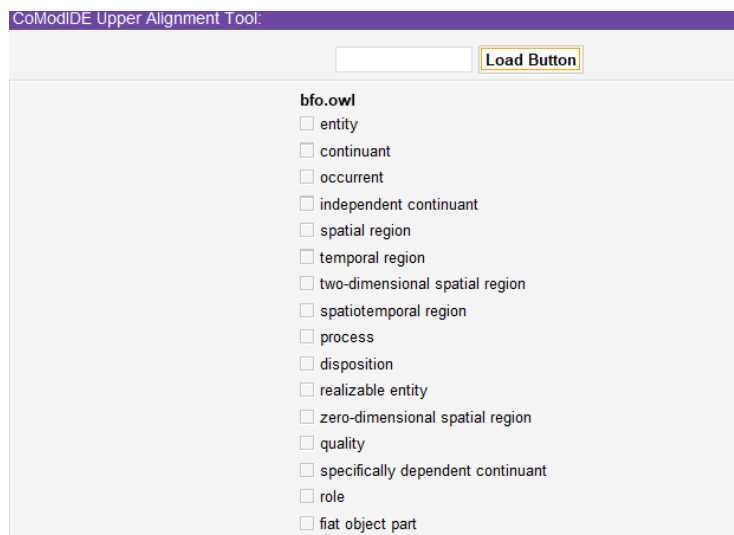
CoModIDE Upper Alignment Tool:

Load Button

bfo.owl

entity

continuant

occurrent

independent continuant

spatial region

temporal region

two-dimensional spatial region

spatiotemporal region

process

disposition

realizable entity

zero-dimensional spatial region

quality

specifically dependent continuant

role

fiat object part